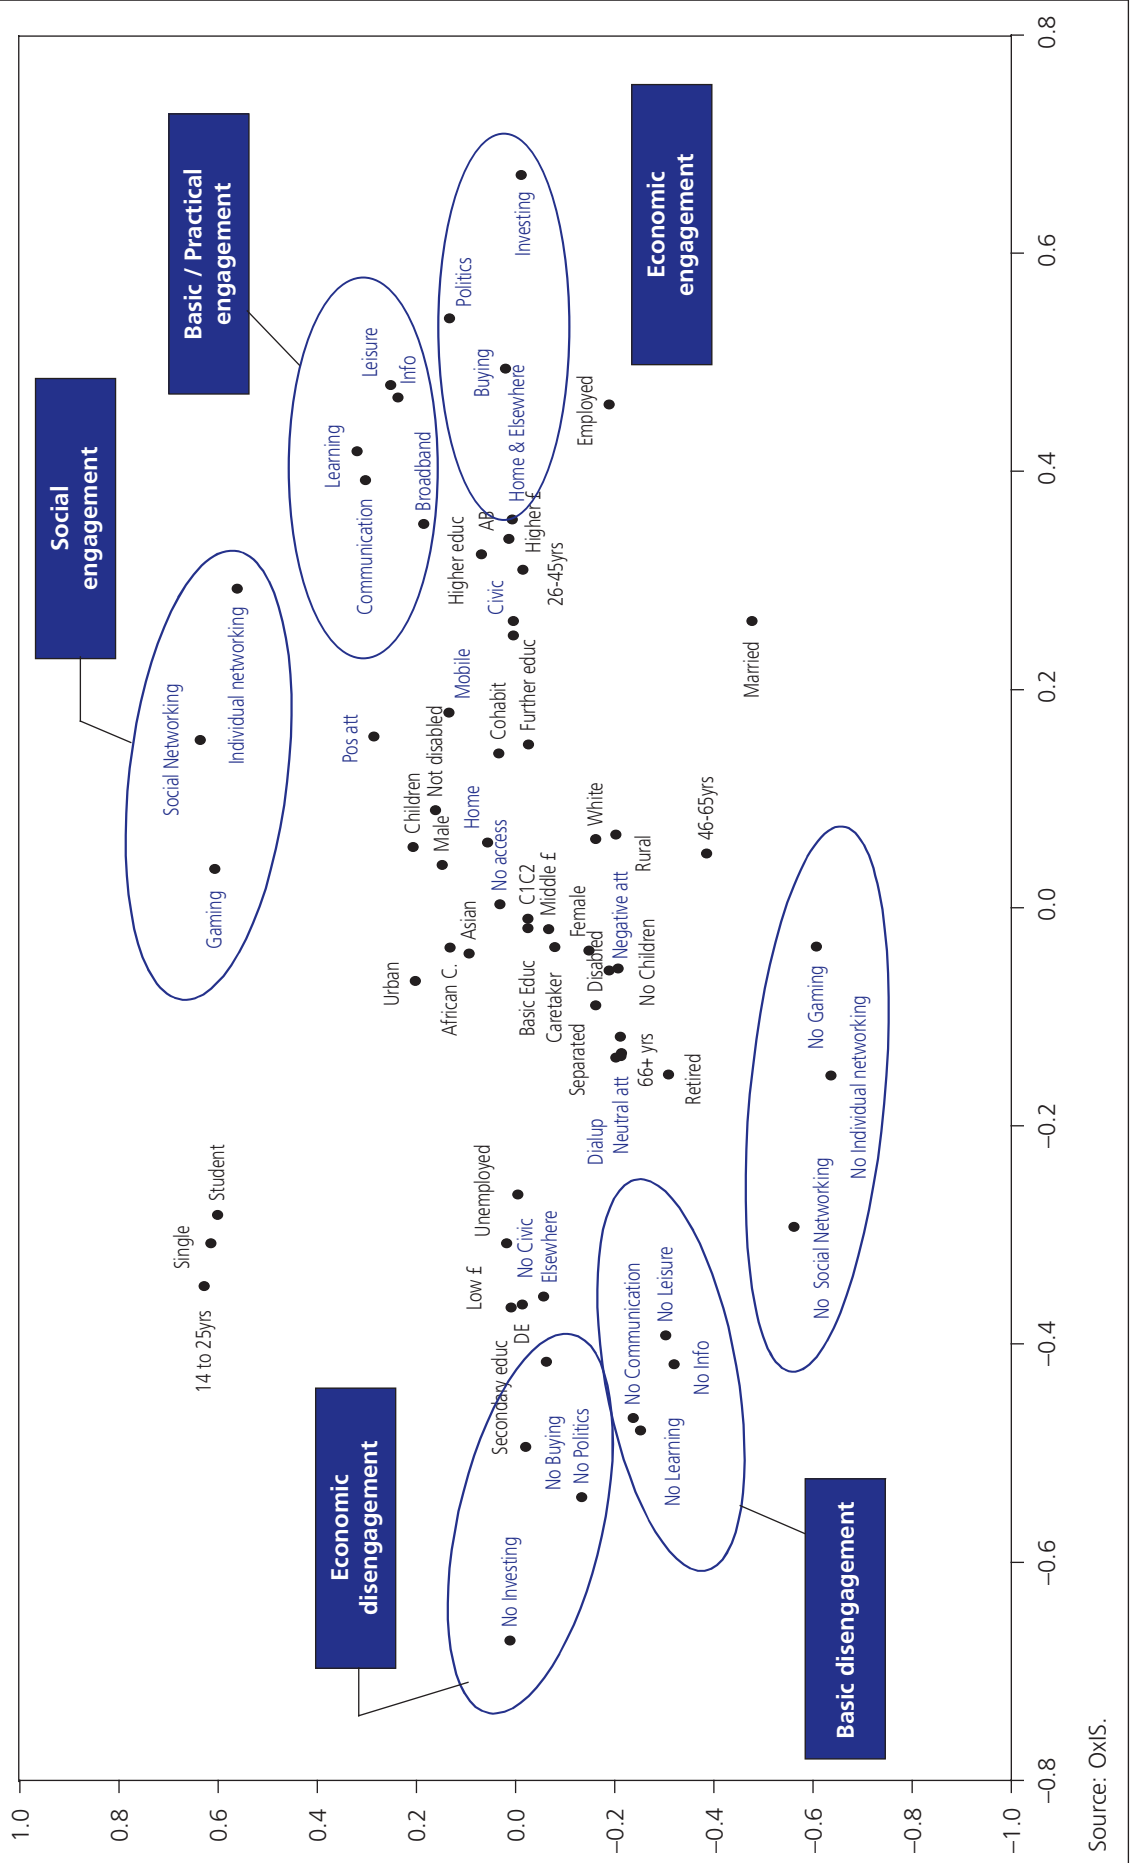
Basic / Practical engagement

Economic engagement

Social engagement

Economic disengagement

Basic disengagement

Investing
Politics
Buying
Home & Elsewhere
Employed
Leisure
Info
Learning
Communication
Broadband
Social Networking
Individual networking
Gaming
Higher educ
AB
Higher £
26-45yrs
Civic
Further educ
Mobile
Cohabit
Not disabled
Pos att
Married
Children
Male
Home
No access
C1C2
Middle £
White
Rural
46-65yrs
Urban
African C.
Asian
Female
Negative att
Basic Educ
Caretaker
Disabled
No Children
Separated
66+ yrs
Retired
Dialup
Neutral att
No Gaming
No Individual networking
No Social Networking
Single
Student
14 to 25yrs
Unemployed
No Civic
Elsewhere
Low £
DE
Secondary educ
No Buying
No Politics
No Communication
No Leisure
No Info
No Learning
No Investing

1.0
0.8
0.6
0.4
0.2
0.0
−0.2
−0.4
−0.6
−0.8
−1.0

−0.8
−0.6
−0.4
−0.2
0.0
0.2
0.4
0.6
0.8

Source: OxIS.